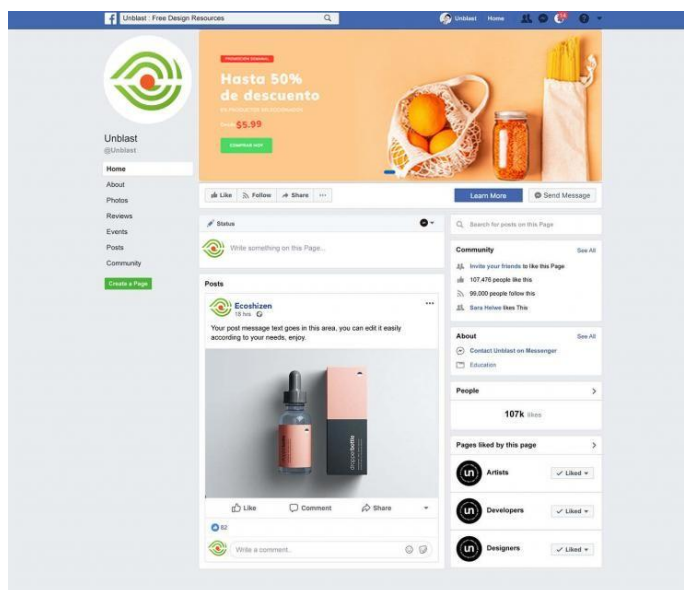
Unblast | Free Design Resources

Unblast Home

Unblast
@Unblast

Home
About
Photos
Reviews
Events
Posts
Community

Create a Page

PROMOCIÓN SEMANAL
Hasta 50% de descuento
EN PRODUCTOS SELECCIONADOS
Desde $5.99
COMPRAR HOY

Like Follow Share ···

Learn More
Send Message

Status
Write something on this Page...

Posts

Ecoshizen
15 hrs

Your post message text goes in this area, you can edit it easily according to your needs, enjoy.

dropperbottle

Like Comment Share

82

Write a comment...

Search for posts on this Page

Community See All
Invite your friends to like this Page
107,476 people like this
99,000 people follow this
Sara Helwa likes This

About See All
Contact Unblast on Messenger
Education

People
107k likes

Pages liked by this page
un Artists ✓ Liked
un Developers ✓ Liked
un Designers ✓ Liked